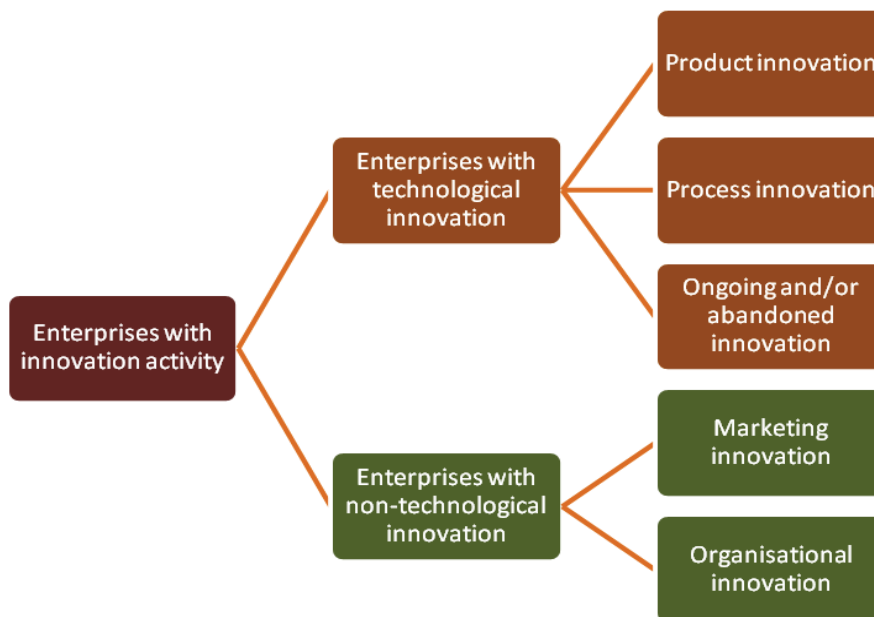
Enterprises with innovation activity

Enterprises with technological innovation

Product innovation

Process innovation

Ongoing and/or abandoned innovation

Enterprises with non-technological innovation

Marketing innovation

Organisational innovation